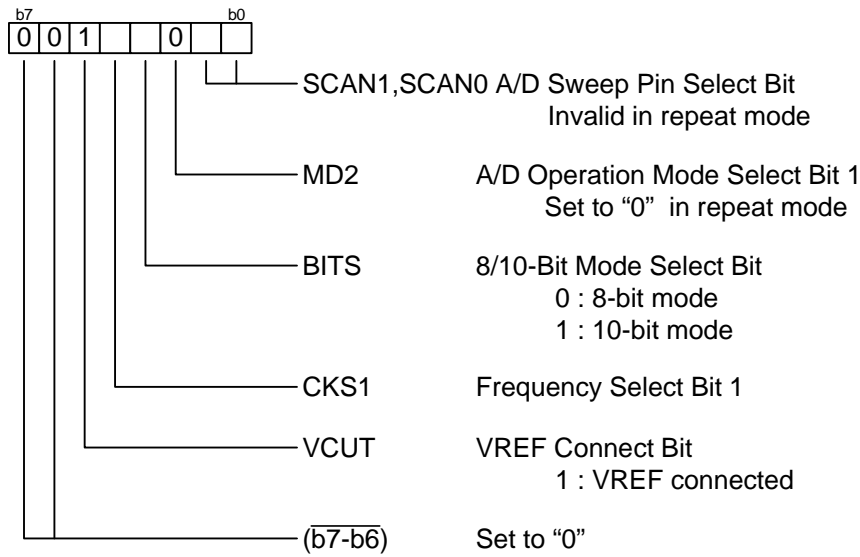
b7 b0

| 0 | 0 | 1 |  |  | 0 |  |  |
|---|---|---|---|---|---|---|---|

SCAN1,SCAN0 A/D Sweep Pin Select Bit
Invalid in repeat mode

MD2 A/D Operation Mode Select Bit 1
Set to “0” in repeat mode

BITS 8/10-Bit Mode Select Bit
0 : 8-bit mode
1 : 10-bit mode

CKS1 Frequency Select Bit 1

VCUT VREF Connect Bit
1 : VREF connected

($\overline{b7-b6}$) Set to “0”